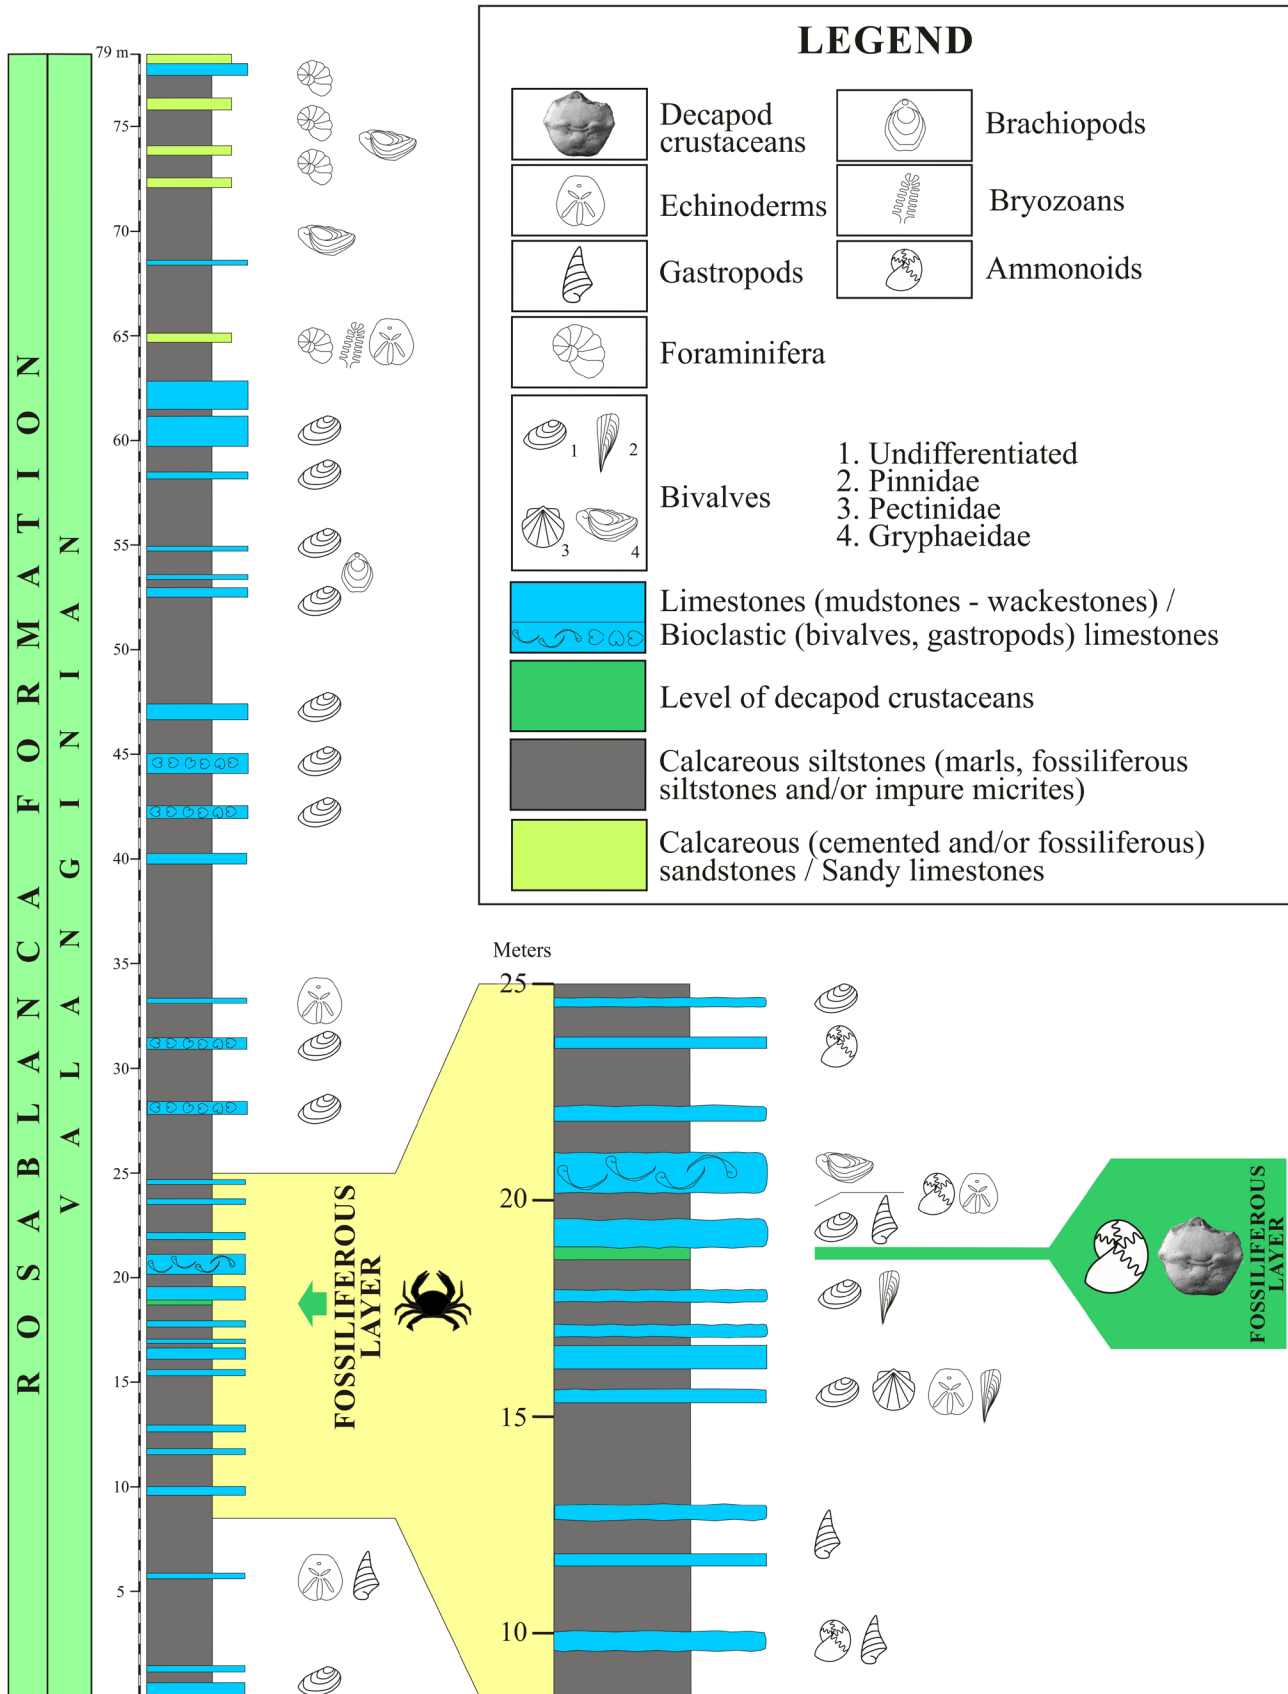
ROSABLANCA FORMATION

VALANGINIAN

79 m
75
70
65
60
55
50
45
40
35
30
25
20
15
10
5

FOSSILIFEROUS LAYER

LEGEND

Decapod crustaceans

Brachiopods

Echinoderms

Bryozoans

Gastropods

Ammonoids

Foraminifera

Bivalves

1 2 3 4

1. Undifferentiated
2. Pinnidae
3. Pectinidae
4. Gryphaeidae

Limestones (mudstones - wackestones) / Bioclastic (bivalves, gastropods) limestones

Level of decapod crustaceans

Calcareous siltstones (marls, fossiliferous siltstones and/or impure micrites)

Calcareous (cemented and/or fossiliferous) sandstones / Sandy limestones

Meters
25
20
15
10

FOSSILIFEROUS LAYER